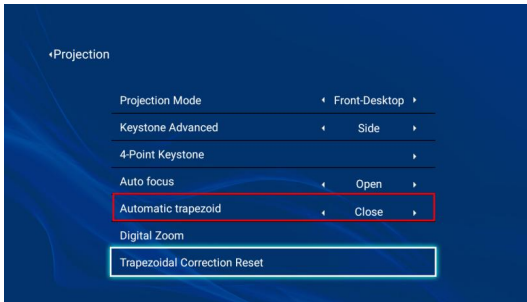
‹Projection

| | |
|---|---|
| Projection Mode | ◂ Front-Desktop ▸ |
| Keystone Advanced | ◂ Side ▸ |
| 4-Point Keystone | ▸ |
| Auto focus | ◂ Open ▸ |
| Automatic trapezoid | ◂ Close ▸ |
| Digital Zoom | |
| Trapezoidal Correction Reset | |